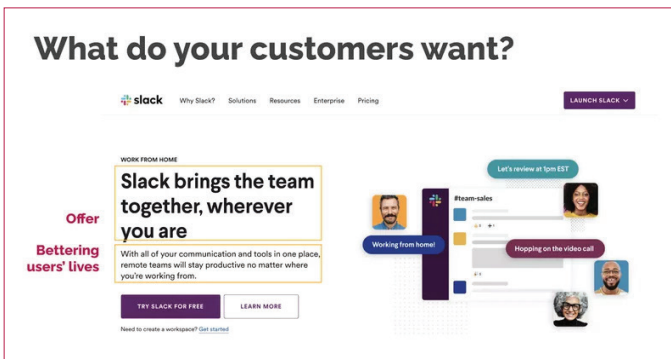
What do your customers want?

slack Why Slack? Solutions Resources Enterprise Pricing LAUNCH SLACK

WORK FROM HOME

Slack brings the team together, wherever you are

Offer

Bettering users' lives

With all of your communication and tools in one place, remote teams will stay productive no matter where you're working from.

TRY SLACK FOR FREE LEARN MORE

Need to create a workspace? Get started

Let's review at 1pm EST

#team-sales

Working from home!

Hopping on the video call